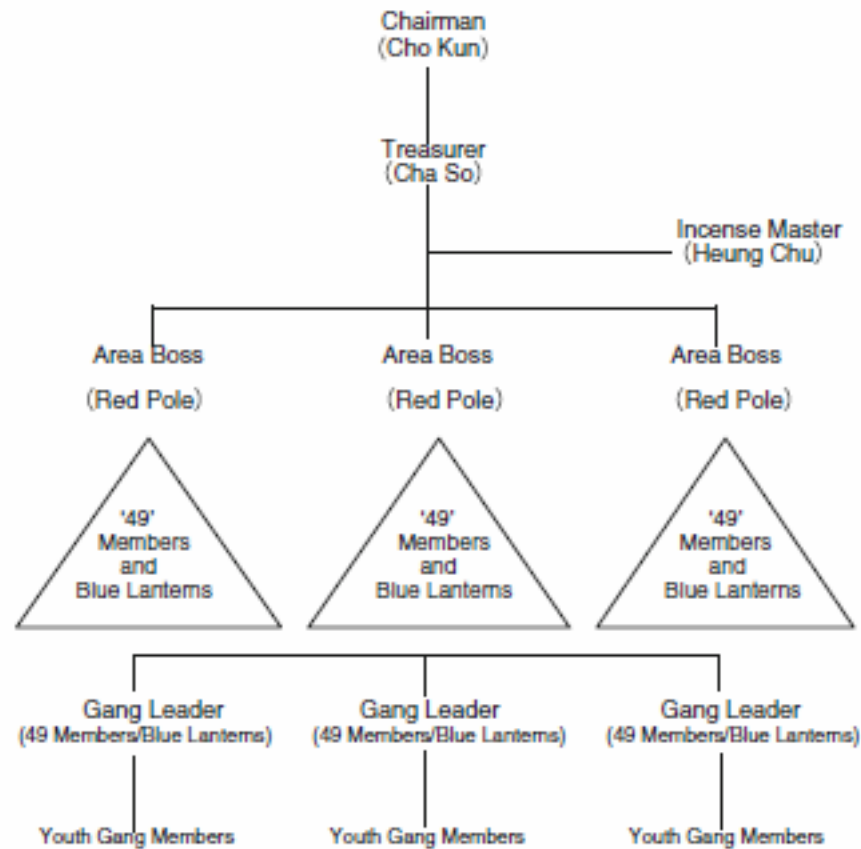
Chairman
(Cho Kun)

Treasurer
(Cha So)

Incense Master
(Heung Chu)

Area Boss
(Red Pole)

Area Boss
(Red Pole)

Area Boss
(Red Pole)

'49'
Members
and
Blue Lanterns

'49'
Members
and
Blue Lanterns

'49'
Members
and
Blue Lanterns

Gang Leader
(49 Members/Blue Lanterns)

Gang Leader
(49 Members/Blue Lanterns)

Gang Leader
(49 Members/Blue Lanterns)

Youth Gang Members

Youth Gang Members

Youth Gang Members